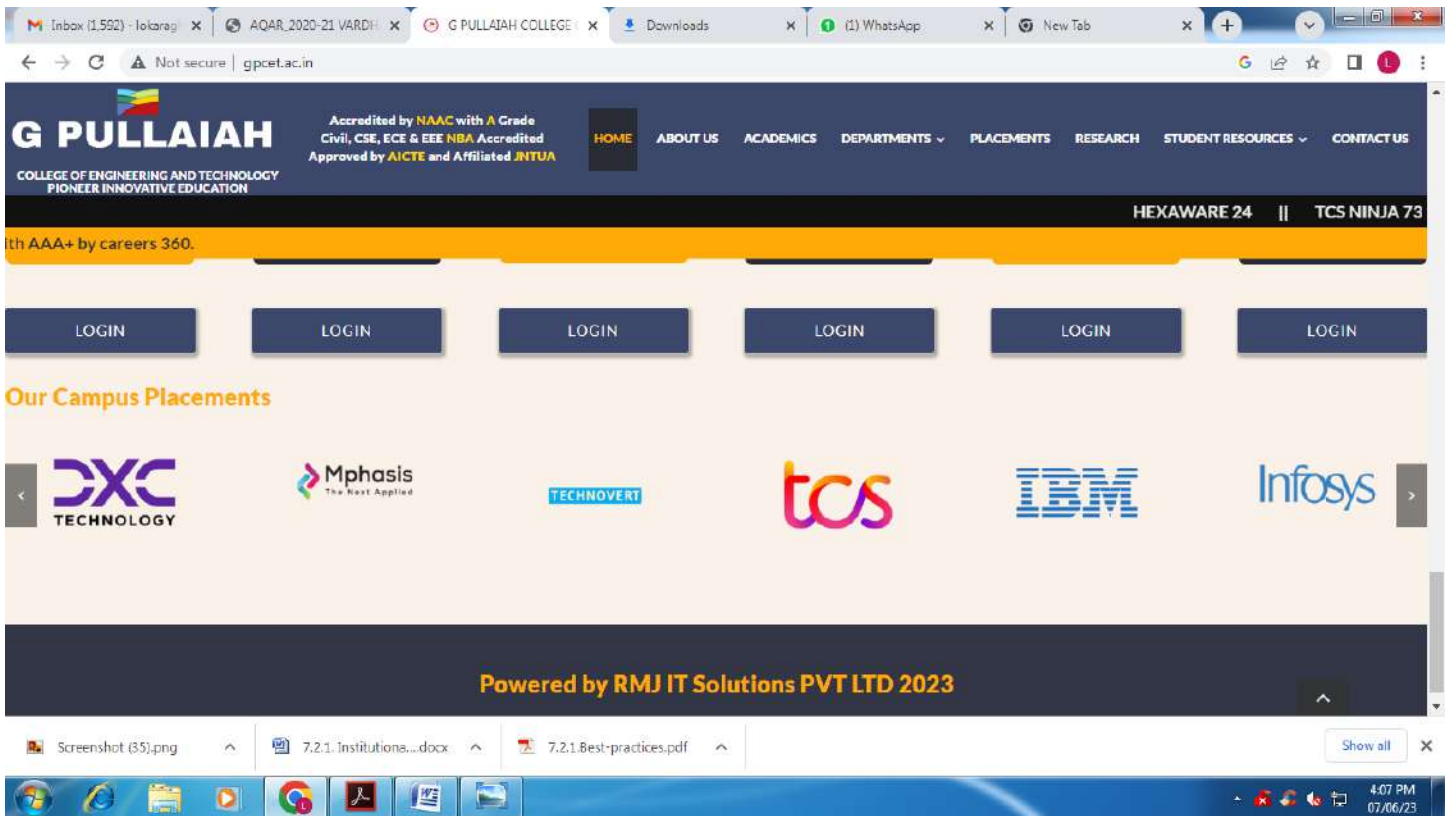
M Inbox (1,592) - lokaragi ×
AQAR 2020-21 VARDH ×
G PULLAIAH COLLEGE ×
Downloads ×
(1) WhatsApp ×
New Tab ×

Not secure | gpcet.ac.in

G PULLAIAH
COLLEGE OF ENGINEERING AND TECHNOLOGY
PIONEER INNOVATIVE EDUCATION

Accredited by NAAC with A Grade
Civil, CSE, ECE & EEE NBA Accredited
Approved by AICTE and Affiliated JNTUA

HOME ABOUT US ACADEMICS DEPARTMENTS PLACEMENTS RESEARCH STUDENT RESOURCES CONTACT US

HEXAWARE 24 || TCS NINJA 73

th AAA+ by careers 360.

LOGIN LOGIN LOGIN LOGIN LOGIN LOGIN

Our Campus Placements

DXC TECHNOLOGY
Mphasis The Next Applied
TECHNOVERT
tcs
IBM
Infosys

Powered by RMJ IT Solutions PVT LTD 2023

Screenshot (35).png
7.2.1. Institutiona....docx
7.2.1.Best-practices.pdf
Show all

4:07 PM
07/06/23